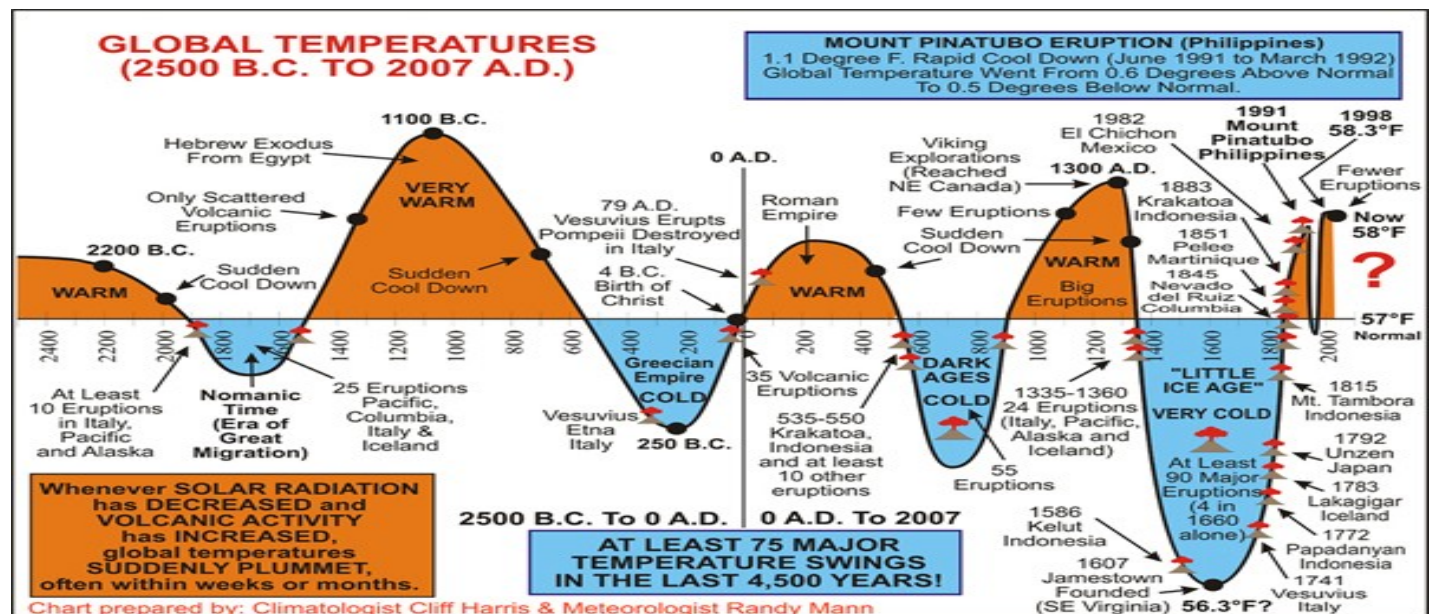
GLOBAL TEMPERATURES
(2500 B.C. TO 2007 A.D.)

MOUNT PINATUBO ERUPTION (Philippines)
1.1 Degree F. Rapid Cool Down (June 1991 to March 1992)
Global Temperature Went From 0.6 Degrees Above Normal To 0.5 Degrees Below Normal.

1100 B.C.
Hebrew Exodus From Egypt
VERY WARM
Only Scattered Volcanic Eruptions
2200 B.C.
WARM
Sudden Cool Down
Sudden Cool Down
0 A.D.
79 A.D. Vesuvius Erupts Pompeii Destroyed in Italy
4 B.C. Birth of Christ
Roman Empire
WARM
Viking Explorations (Reached NE Canada)
1300 A.D.
Few Eruptions
Sudden Cool Down
WARM
Big Eruptions
1982 El Chichon Mexico
1883 Krakatoa Indonesia
1851 Pelee Martinique
1845 Nevado del Ruiz Columbia
1991 Mount Pinatubo Philippines
1998 58.3°F
Fewer Eruptions
Now 58°F
?
57°F Normal

2400 2200 2000 1800 1600 1400 1200 1000 800 600 400 200 200 400 600 800 1000 1200 1400 1600 1800 2000

At Least 10 Eruptions in Italy, Pacific and Alaska
Nomanic Time (Era of Great Migration)
25 Eruptions Pacific, Columbia, Italy & Iceland
Greecian Empire
COLD
Vesuvius Etna Italy
250 B.C.
35 Volcanic Eruptions
535-550 Krakatoa, Indonesia and at least 10 other eruptions
DARK AGES
COLD
55 Eruptions
1335-1360 24 Eruptions (Italy, Pacific, Alaska and Iceland)
"LITTLE ICE AGE"
VERY COLD
At Least 90 Major Eruptions (4 in 1660 alone)
1815 Mt. Tambora Indonesia
1792 Unzen Japan
1783 Lakagigar Iceland
1772 Papadanyan Indonesia
1741 Vesuvius Italy
1586 Kelut Indonesia
1607 Jamestown Founded (SE Virginia)
56.3°F?

Whenever SOLAR RADIATION has DECREASED and VOLCANIC ACTIVITY has INCREASED, global temperatures SUDDENLY PLUMMET, often within weeks or months.

2500 B.C. To 0 A.D.
0 A.D. To 2007

AT LEAST 75 MAJOR TEMPERATURE SWINGS IN THE LAST 4,500 YEARS!

Chart prepared by: Climatologist Cliff Harris & Meteorologist Randy Mann